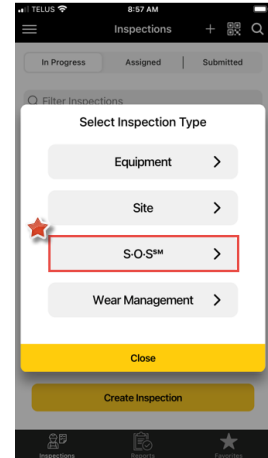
TELUS 8:57 AM

Inspections

In Progress Assigned Submitted

Filter Inspections

Select Inspection Type

Equipment

Site

S·O·S℠

Wear Management

Close

Create Inspection

Inspections Reports Favorites